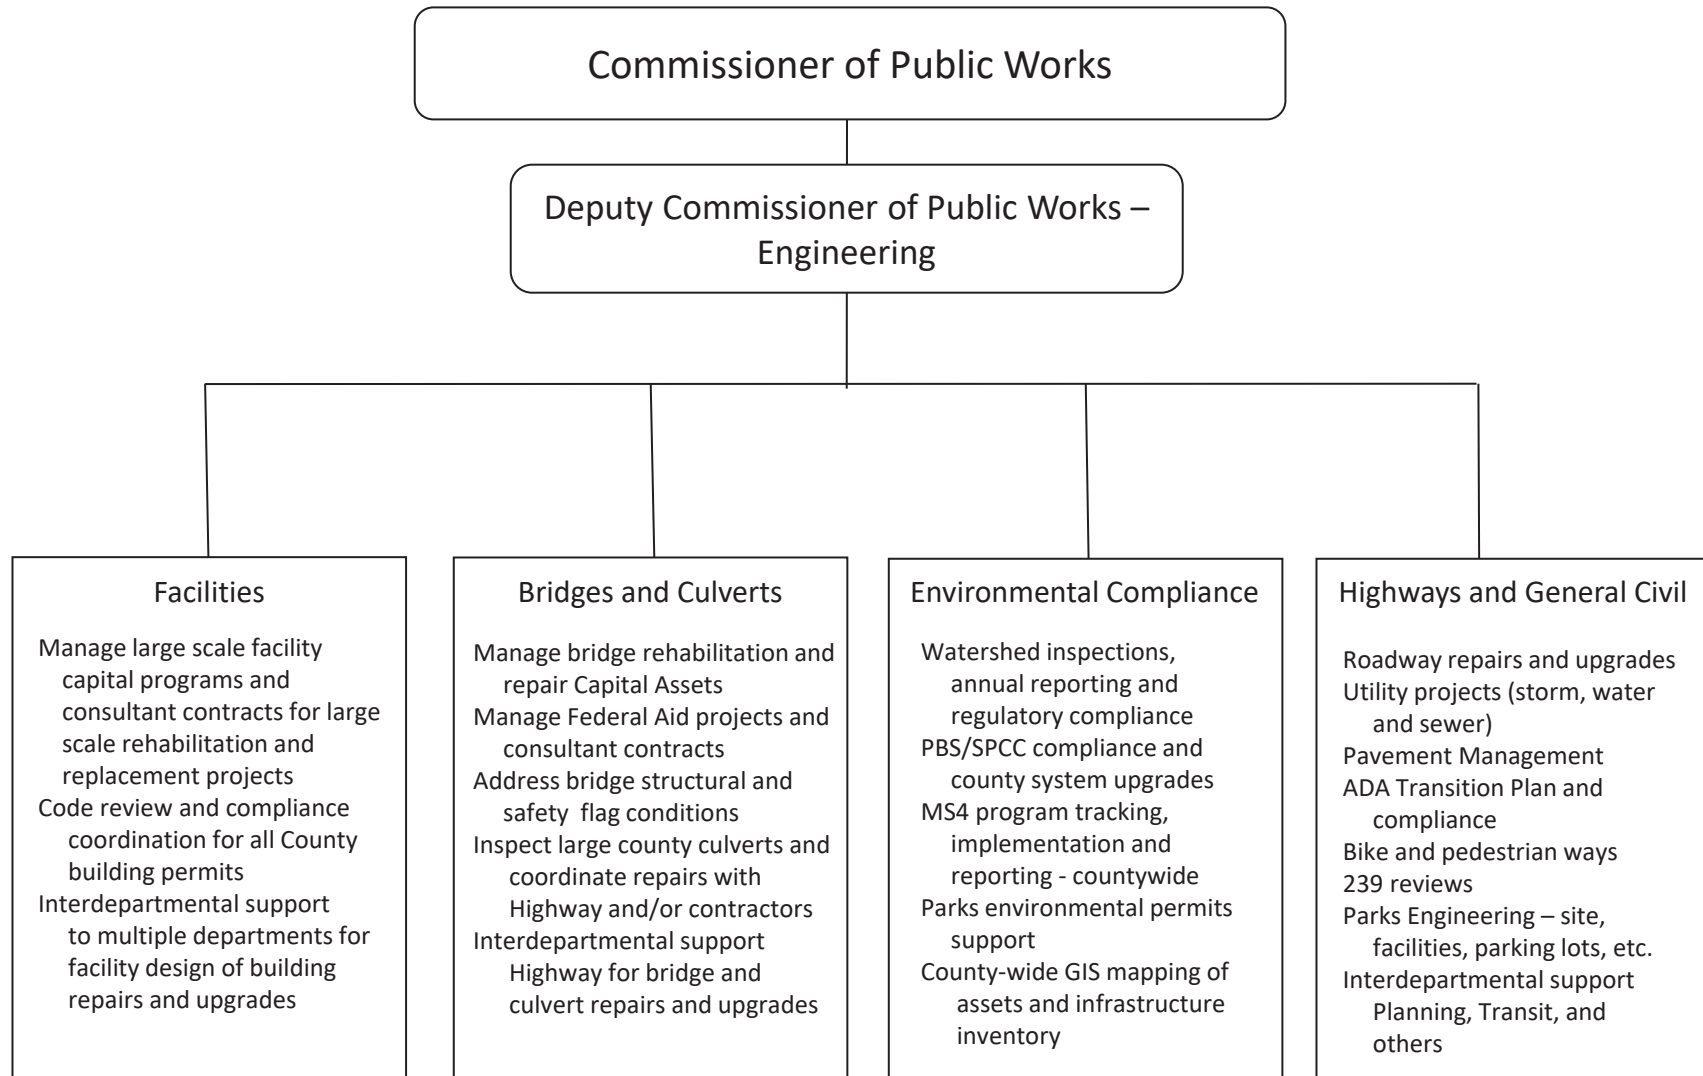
Commissioner of Public Works

Deputy Commissioner of Public Works – Engineering

Facilities

Manage large scale facility capital programs and consultant contracts for large scale rehabilitation and replacement projects
Code review and compliance coordination for all County building permits
Interdepartmental support to multiple departments for facility design of building repairs and upgrades

Bridges and Culverts

Manage bridge rehabilitation and repair Capital Assets
Manage Federal Aid projects and consultant contracts
Address bridge structural and safety flag conditions
Inspect large county culverts and coordinate repairs with Highway and/or contractors
Interdepartmental support Highway for bridge and culvert repairs and upgrades

Environmental Compliance

Watershed inspections, annual reporting and regulatory compliance
PBS/SPCC compliance and county system upgrades
MS4 program tracking, implementation and reporting - countywide
Parks environmental permits support
County-wide GIS mapping of assets and infrastructure inventory

Highways and General Civil

Roadway repairs and upgrades
Utility projects (storm, water and sewer)
Pavement Management
ADA Transition Plan and compliance
Bike and pedestrian ways
239 reviews
Parks Engineering – site, facilities, parking lots, etc.
Interdepartmental support Planning, Transit, and others